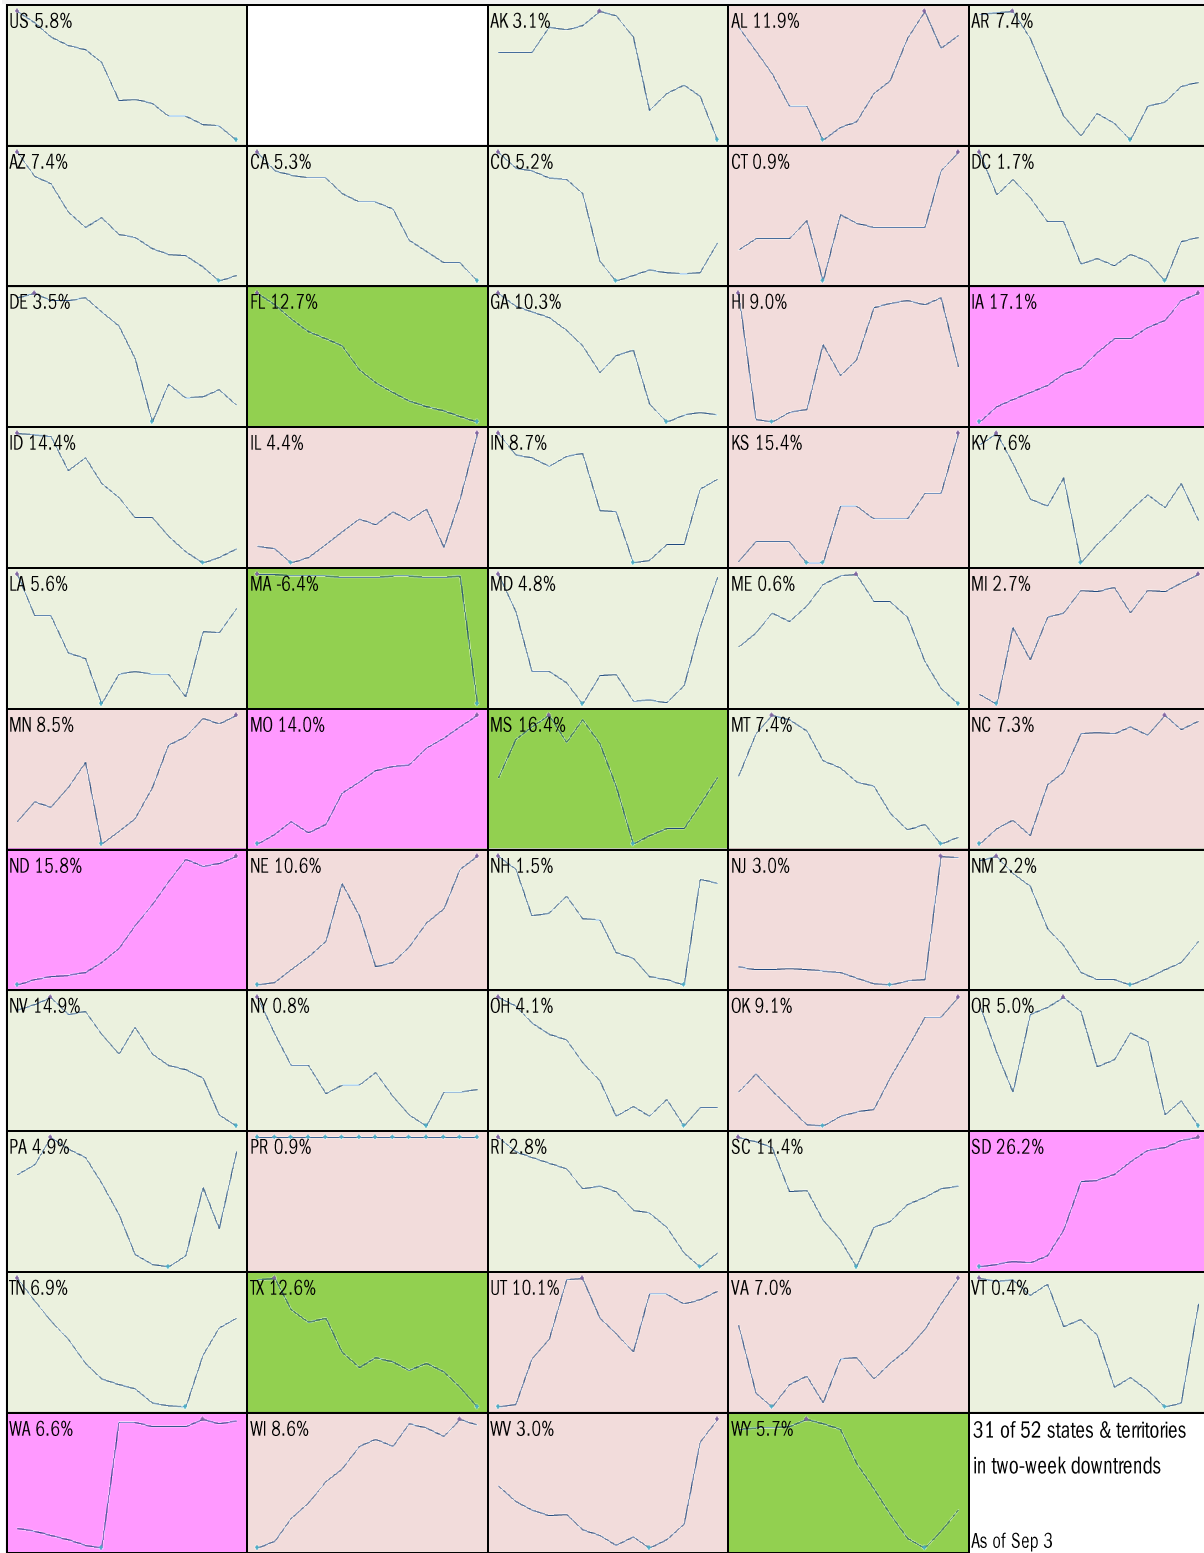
US 5.8%

AK 3.1%

AL 11.9%

AR 7.4%

AZ 7.4%

CA 5.3%

CO 5.2%

CT 0.9%

DC 1.7%

DE 3.5%

FL 12.7%

GA 10.3%

HI 9.0%

IA 17.1%

ID 14.4%

IL 4.4%

IN 8.7%

KS 15.4%

KY 7.6%

LA 5.6%

MA -6.4%

MD 4.8%

ME 0.6%

MI 2.7%

MN 8.5%

MO 14.0%

MS 16.4%

MT 7.4%

NC 7.3%

ND 15.8%

NE 10.6%

NH 1.5%

NJ 3.0%

NM 2.2%

NV 14.9%

NY 0.8%

OH 4.1%

OK 9.1%

OR 5.0%

PA 4.9%

PR 0.9%

RI 2.8%

SC 11.4%

SD 26.2%

TN 6.9%

TX 12.6%

UT 10.1%

VA 7.0%

VT 0.4%

WA 6.6%

WI 8.6%

WV 3.0%

WY 5.7%

31 of 52 states & territories in two-week downtrends

As of Sep 3